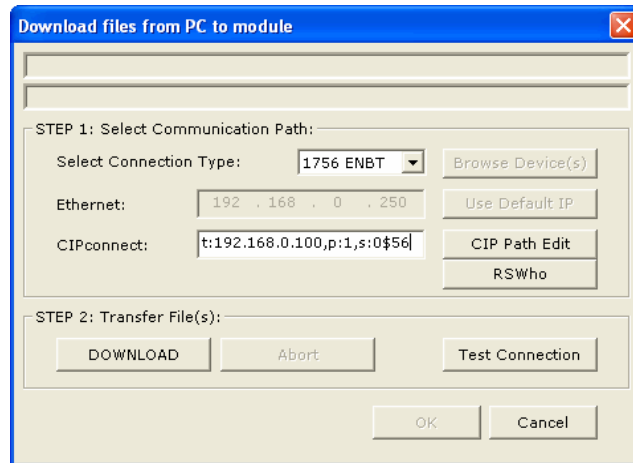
Download files from PC to module

STEP 1: Select Communication Path:

Select Connection Type: 1756 ENBT

Browse Device(s)

Ethernet: 192 . 168 . 0 . 250

Use Default IP

CIPconnect: t:192.168.0.100,p:1,s:0$56

CIP Path Edit

RSWho

STEP 2: Transfer File(s):

DOWNLOAD

Abort

Test Connection

OK

Cancel